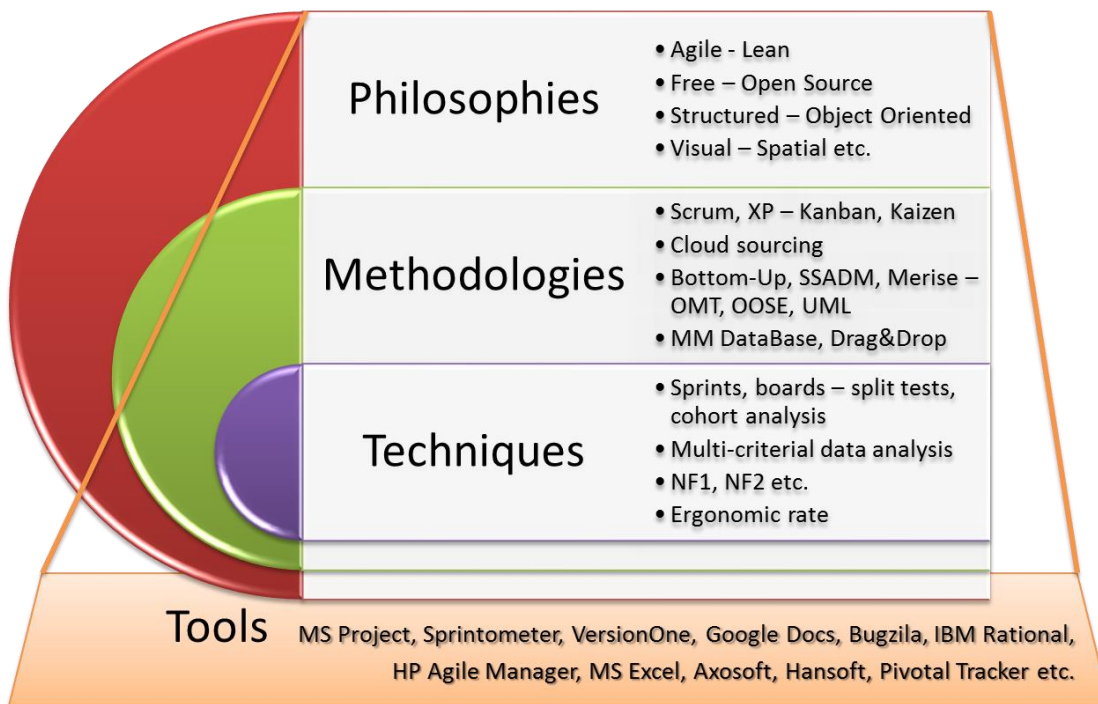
Philosophies

• Agile - Lean
• Free – Open Source
• Structured – Object Oriented
• Visual – Spatial etc.

Methodologies

• Scrum, XP – Kanban, Kaizen
• Cloud sourcing
• Bottom-Up, SSADM, Merise – OMT, OOSE, UML
• MM DataBase, Drag&Drop

Techniques

• Sprints, boards – split tests, cohort analysis
• Multi-criterial data analysis
• NF1, NF2 etc.
• Ergonomic rate

Tools

MS Project, Sprintometer, VersionOne, Google Docs, Bugzila, IBM Rational, HP Agile Manager, MS Excel, Axosoft, Hansoft, Pivotal Tracker etc.